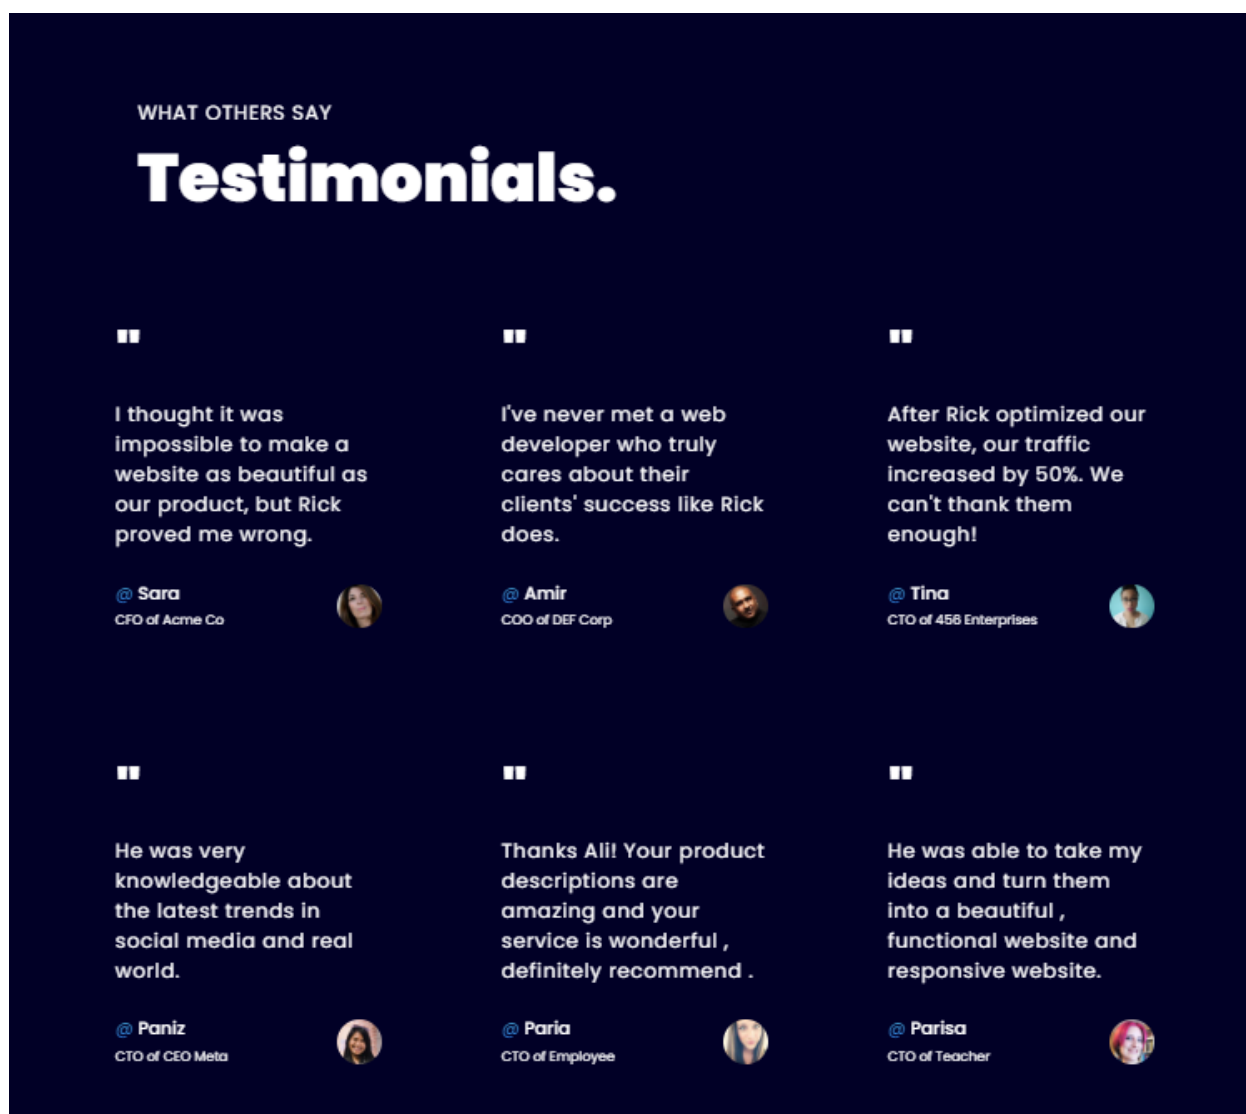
WHAT OTHERS SAY

Testimonials.

"

I thought it was impossible to make a website as beautiful as our product, but Rick proved me wrong.

@ Sara
CFO of Acme Co

"

I've never met a web developer who truly cares about their clients' success like Rick does.

@ Amir
COO of DEF Corp

"

After Rick optimized our website, our traffic increased by 50%. We can't thank them enough!

@ Tina
CTO of 456 Enterprises

"

He was very knowledgeable about the latest trends in social media and real world.

@ Paniz
CTO of CEO Meta

"

Thanks Ali! Your product descriptions are amazing and your service is wonderful , definitely recommend .

@ Paria
CTO of Employee

"

He was able to take my ideas and turn them into a beautiful , functional website and responsive website.

@ Parisa
CTO of Teacher